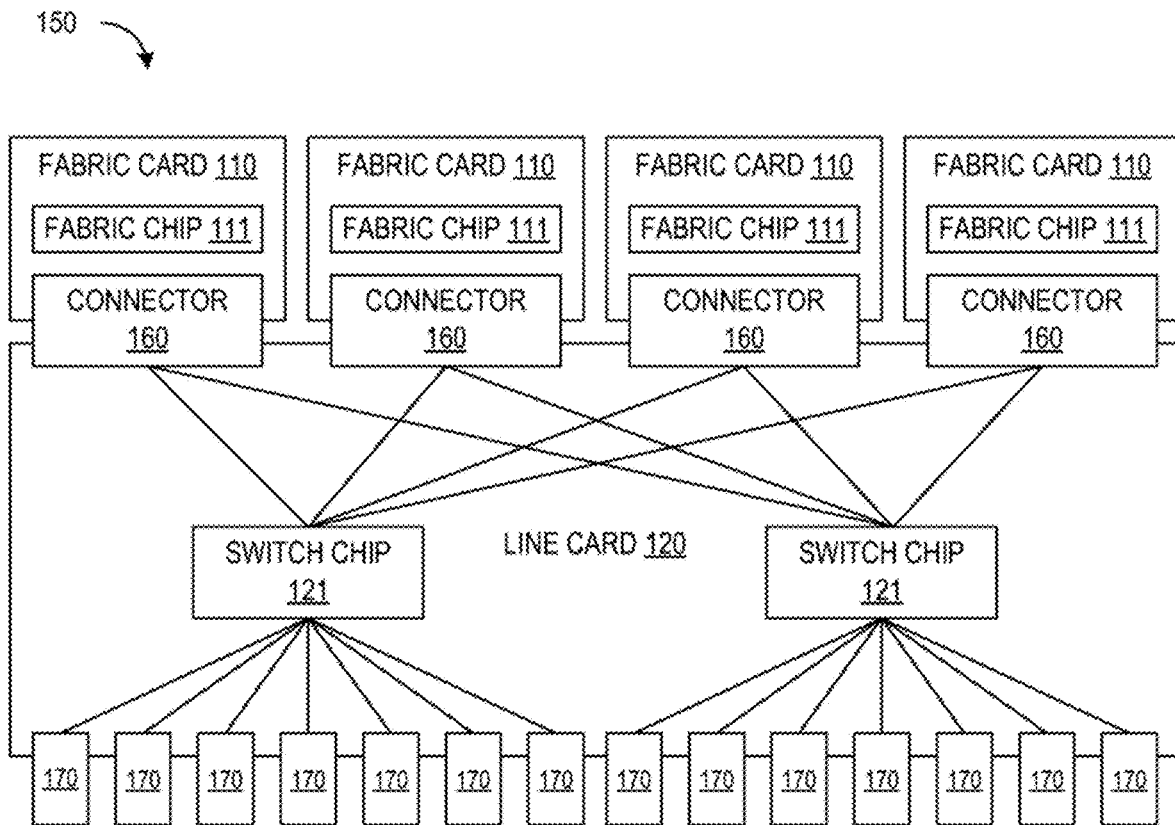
150

FABRIC CARD 110

FABRIC CHIP 111

CONNECTOR 160

FABRIC CARD 110

FABRIC CHIP 111

CONNECTOR 160

FABRIC CARD 110

FABRIC CHIP 111

CONNECTOR 160

FABRIC CARD 110

FABRIC CHIP 111

CONNECTOR 160

SWITCH CHIP 121

LINE CARD 120

SWITCH CHIP 121

170 170 170 170 170 170 170 170 170 170 170 170 170 170